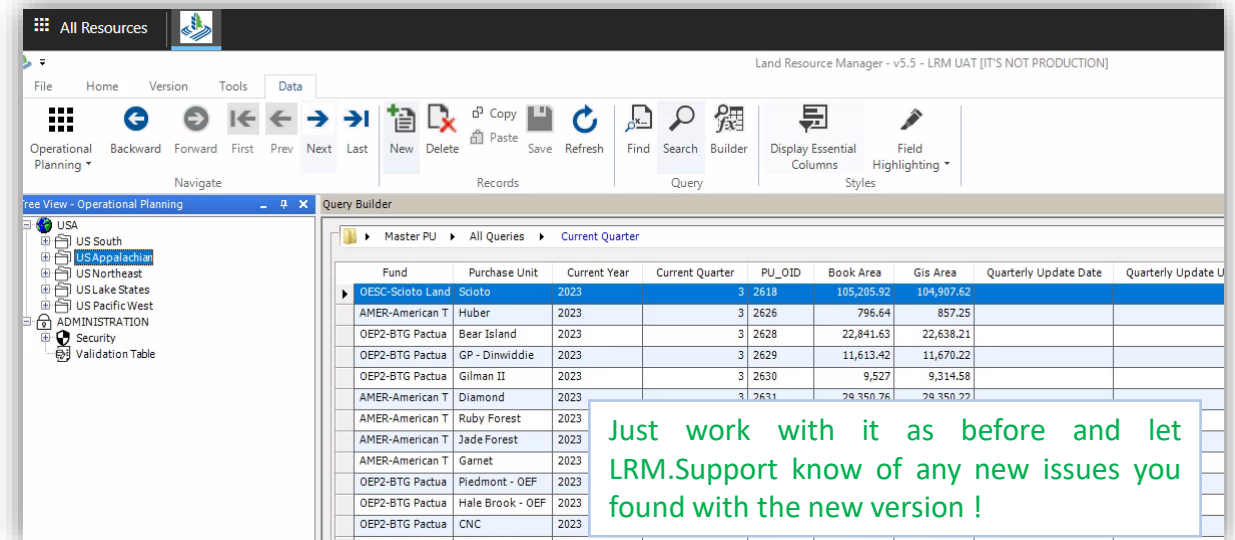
All Resources

Land Resource Manager - v5.5 - LRM UAT [IT'S NOT PRODUCTION]

File Home Version Tools Data

Operational Planning Backward Forward First Prev Next Last New Delete Copy Paste Save Refresh Find Search Builder Display Essential Columns Field Highlighting

Navigate Records Query Styles

Tree View - Operational Planning

USA
US South
US Appalachian
US Northeast
US Lake States
US Pacific West
ADMINISTRATION
Security
Validation Table

Query Builder

Master PU ▸ All Queries ▸ Current Quarter

| Fund | Purchase Unit | Current Year | Current Quarter | PU_OID | Book Area | Gis Area | Quarterly Update Date | Quarterly Update U |
|---|---|---|---|---|---|---|---|---|
| OESC-Scioto Land | Scioto | 2023 | 3 | 2618 | 105,205.92 | 104,907.62 | | |
| AMER-American T | Huber | 2023 | 3 | 2626 | 796.64 | 857.25 | | |
| OEP2-BTG Pactua | Bear Island | 2023 | 3 | 2628 | 22,841.63 | 22,638.21 | | |
| OEP2-BTG Pactua | GP - Dinwiddie | 2023 | 3 | 2629 | 11,613.42 | 11,670.22 | | |
| OEP2-BTG Pactua | Gilman II | 2023 | 3 | 2630 | 9,527 | 9,314.58 | | |
| AMER-American T | Diamond | 2023 | 3 | 2631 | 29,350.76 | 29,350.22 | | |
| AMER-American T | Ruby Forest | 2023 | | | | | | |
| AMER-American T | Jade Forest | 2023 | | | | | | |
| AMER-American T | Garnet | 2023 | | | | | | |
| OEP2-BTG Pactua | Piedmont - OEF | 2023 | | | | | | |
| OEP2-BTG Pactua | Hale Brook - OEF | 2023 | | | | | | |
| OEP2-BTG Pactua | CNC | 2023 | | | | | | |

Just work with it as before and let LRM.Support know of any new issues you found with the new version !